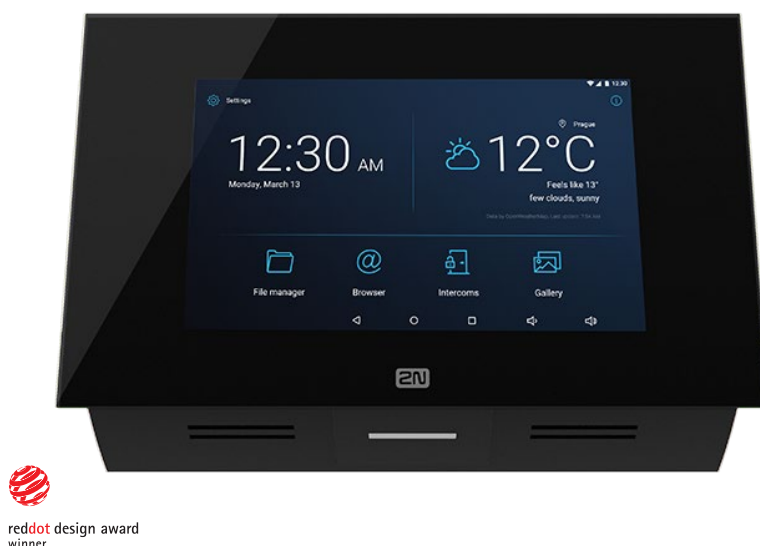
12:30

Settings

12:30 AM
Monday, March 13

Prague

12°C
Feels like 13°
few clouds, sunny

Data by OpenWeatherMap. Last update: 7:54 AM

File manager

Browser

Intercoms

Gallery

2N

reddot design award
winner